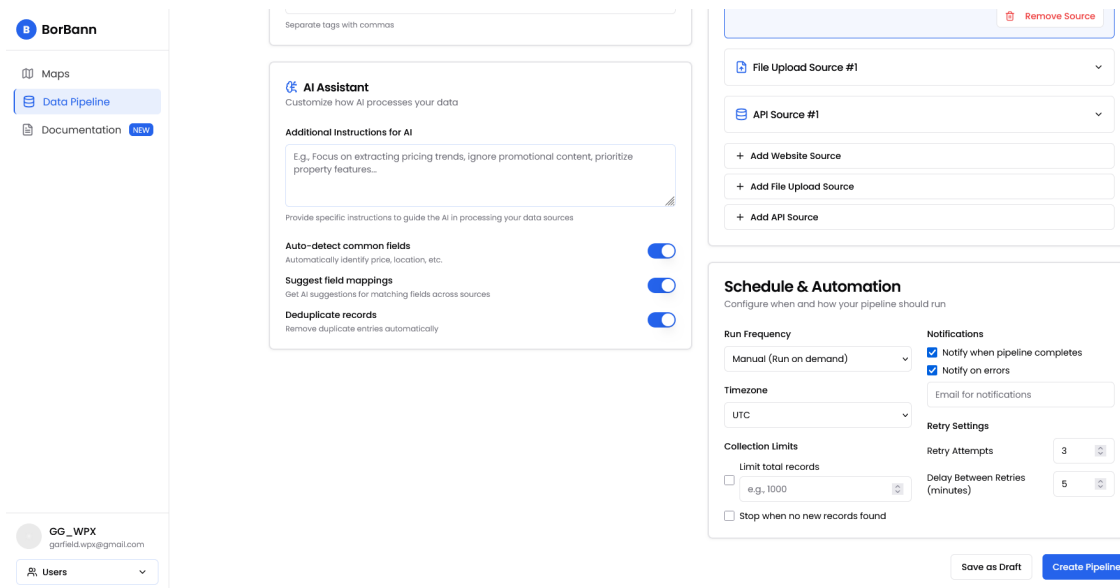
B BorBann

Maps
Data Pipeline
Documentation NEW

GG_WPX
garfield.wpx@gmail.com

Users

Separate tags with commas

AI Assistant
Customize how AI processes your data

Additional Instructions for AI

E.g., Focus on extracting pricing trends, ignore promotional content, prioritize property features...

Provide specific instructions to guide the AI in processing your data sources

Auto-detect common fields
Automatically identify price, location, etc.

Suggest field mappings
Get AI suggestions for matching fields across sources

Deduplicate records
Remove duplicate entries automatically

Remove Source

File Upload Source #1

API Source #1

+ Add Website Source

+ Add File Upload Source

+ Add API Source

Schedule & Automation
Configure when and how your pipeline should run

Run Frequency
Manual (Run on demand)

Timezone
UTC

Collection Limits
Limit total records
e.g., 1000

Stop when no new records found

Notifications
Notify when pipeline completes
Notify on errors
Email for notifications

Retry Settings
Retry Attempts 3
Delay Between Retries (minutes) 5

Save as Draft
Create Pipeline